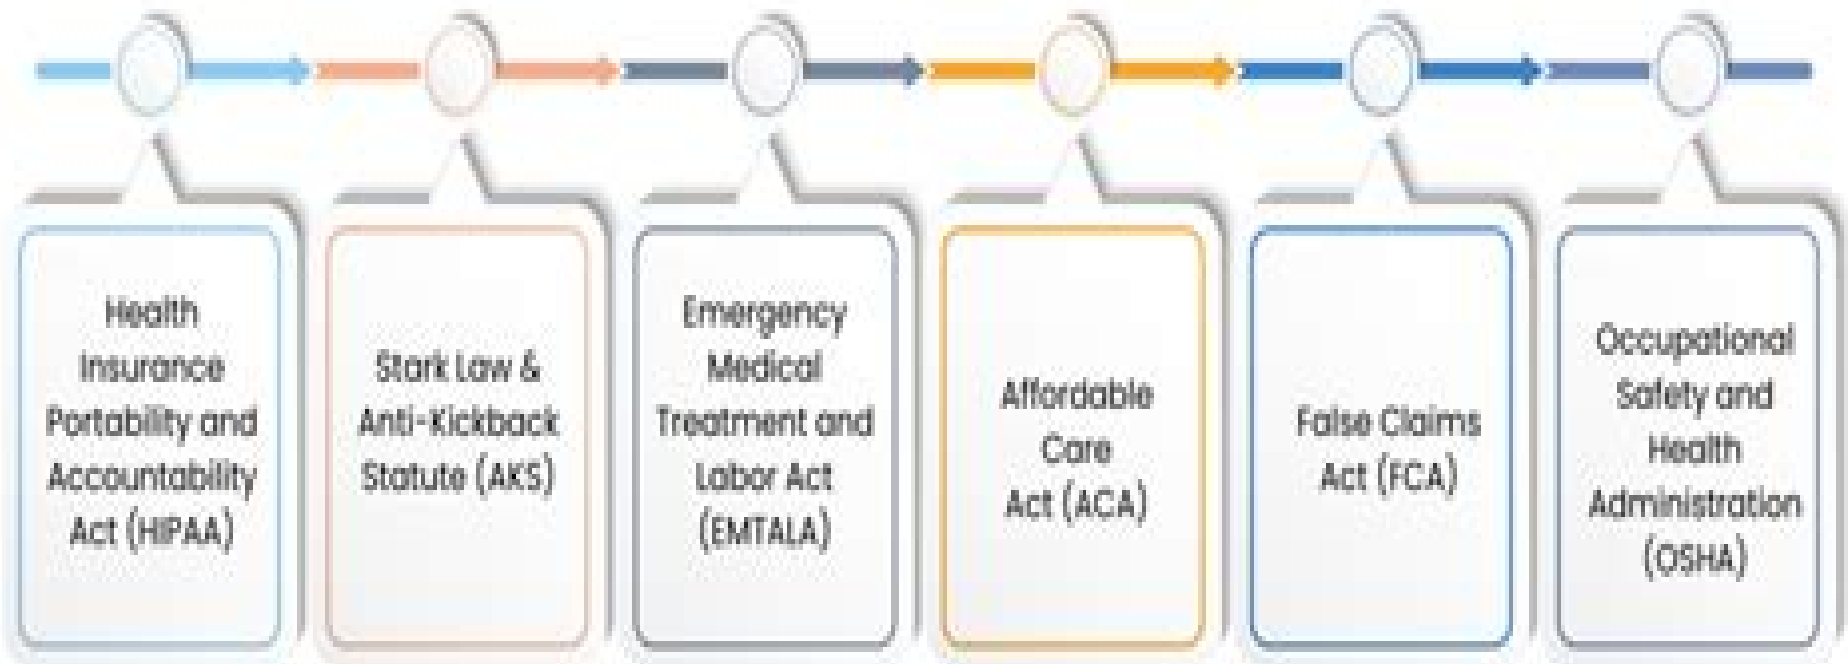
Health Insurance Portability and Accountability Act (HIPAA)

Stark Law & Anti-Kickback Statute (AKS)

Emergency Medical Treatment and Labor Act (EMTALA)

Affordable Care Act (ACA)

False Claims Act (FCA)

Occupational Safety and Health Administration (OSHA)